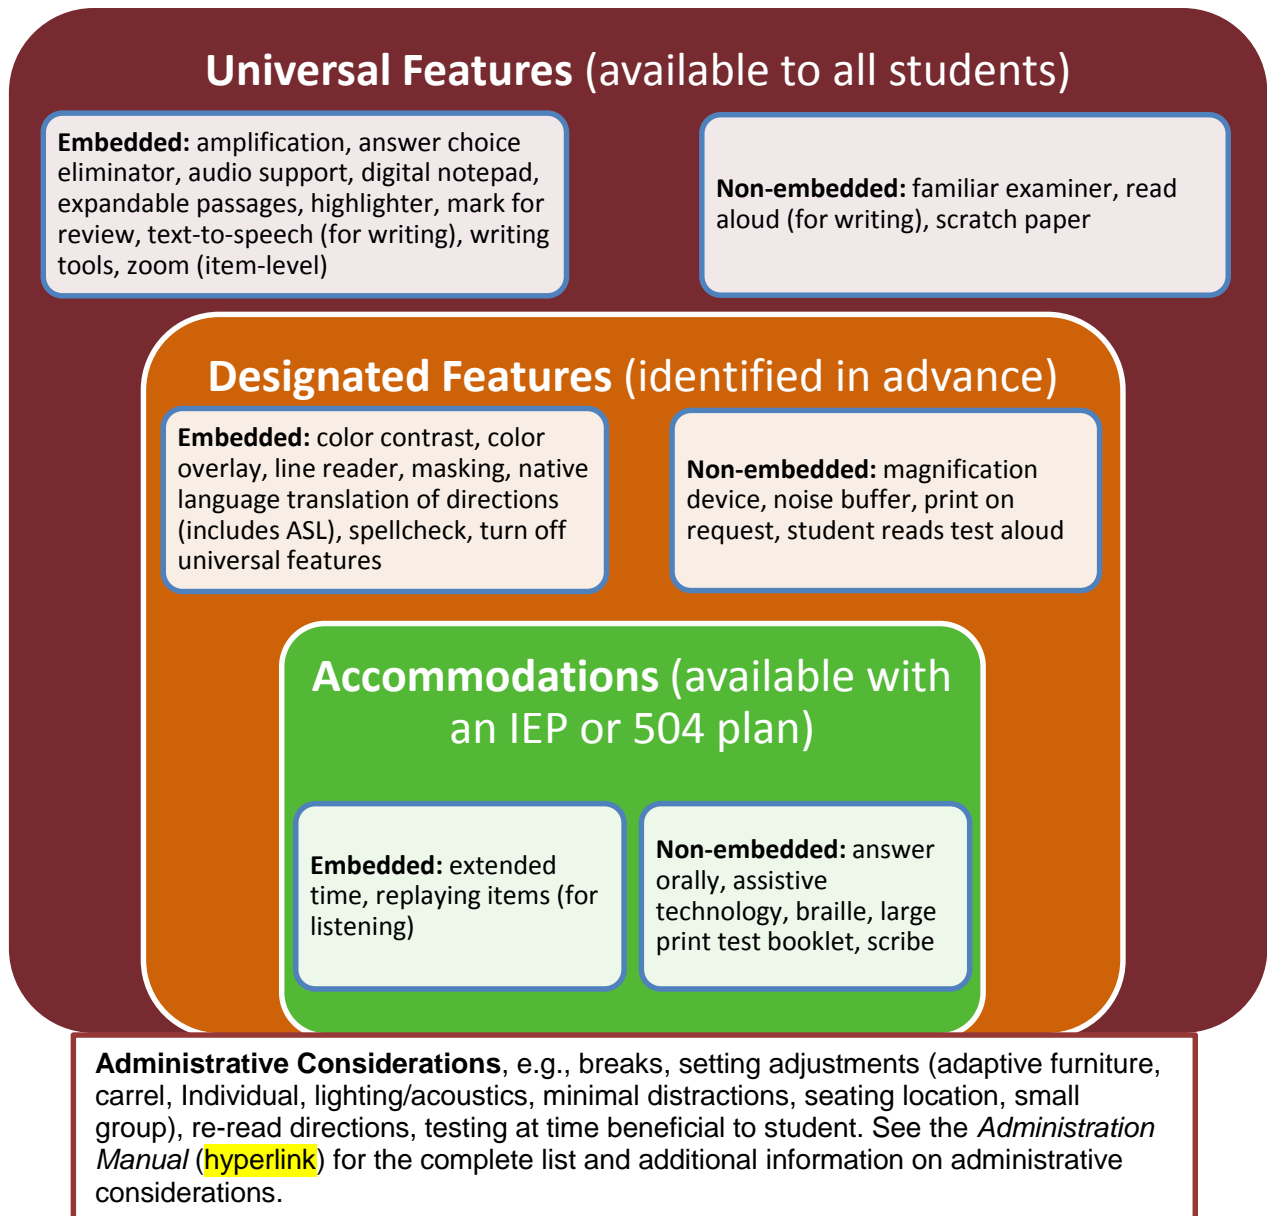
**Universal Features** (available to all students)

**Embedded:** amplification, answer choice eliminator, audio support, digital notepad, expandable passages, highlighter, mark for review, text-to-speech (for writing), writing tools, zoom (item-level)

**Non-embedded:** familiar examiner, read aloud (for writing), scratch paper

**Designated Features** (identified in advance)

**Embedded:** color contrast, color overlay, line reader, masking, native language translation of directions (includes ASL), spellcheck, turn off universal features

**Non-embedded:** magnification device, noise buffer, print on request, student reads test aloud

**Accommodations** (available with an IEP or 504 plan)

**Embedded:** extended time, replaying items (for listening)

**Non-embedded:** answer orally, assistive technology, braille, large print test booklet, scribe

**Administrative Considerations**, e.g., breaks, setting adjustments (adaptive furniture, carrel, Individual, lighting/acoustics, minimal distractions, seating location, small group), re-read directions, testing at time beneficial to student. See the *Administration Manual* (hyperlink) for the complete list and additional information on administrative considerations.